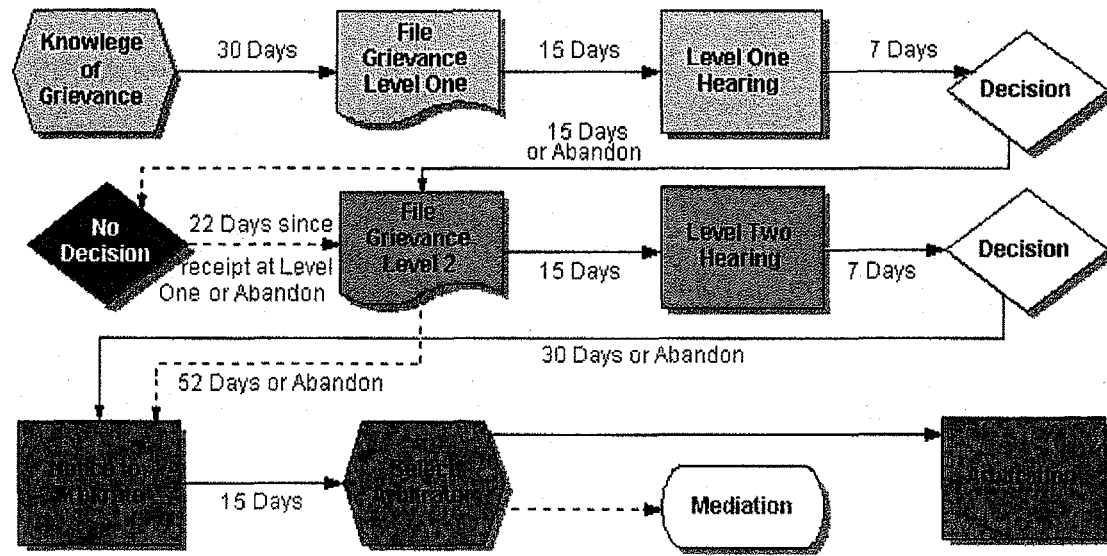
Knowlege of Grievance

30 Days

File Grievance Level One

15 Days

Level One Hearing

7 Days

Decision

15 Days or Abandon

No Decision

22 Days since receipt at Level One or Abandon

File Grievance Level 2

15 Days

Level Two Hearing

7 Days

Decision

30 Days or Abandon

52 Days or Abandon

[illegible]

15 Days

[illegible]

Mediation

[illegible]